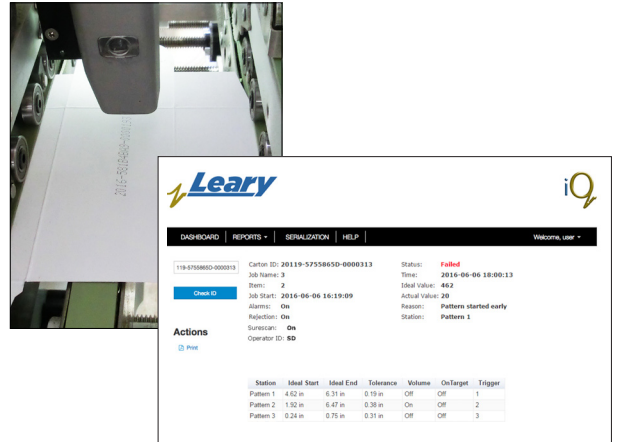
Leary

iQ

DASHBOARD REPORTS ▾ SERIALIZATION HELP Welcome, user ▾

119-5755865D-0000313

Check ID

Actions

Print

Carton ID: 20119-5755865D-0000313
Job Name: 3
Item: 2
Job Start: 2016-06-06 16:19:09
Alarms: On
Rejection: On
Surescan: On
Operator ID: SD

Status: Failed
Time: 2016-06-06 18:00:13
Ideal Value: 462
Actual Value: 20
Reason: Pattern started early
Station: Pattern 1

| Station | Ideal Start | Ideal End | Tolerance | Volume | OnTarget | Trigger |
|---|---|---|---|---|---|---|
| Pattern 1 | 4.62 in | 6.31 in | 0.19 in | Off | Off | 1 |
| Pattern 2 | 1.92 in | 6.47 in | 0.38 in | On | Off | 2 |
| Pattern 3 | 0.24 in | 0.75 in | 0.31 in | Off | Off | 3 |